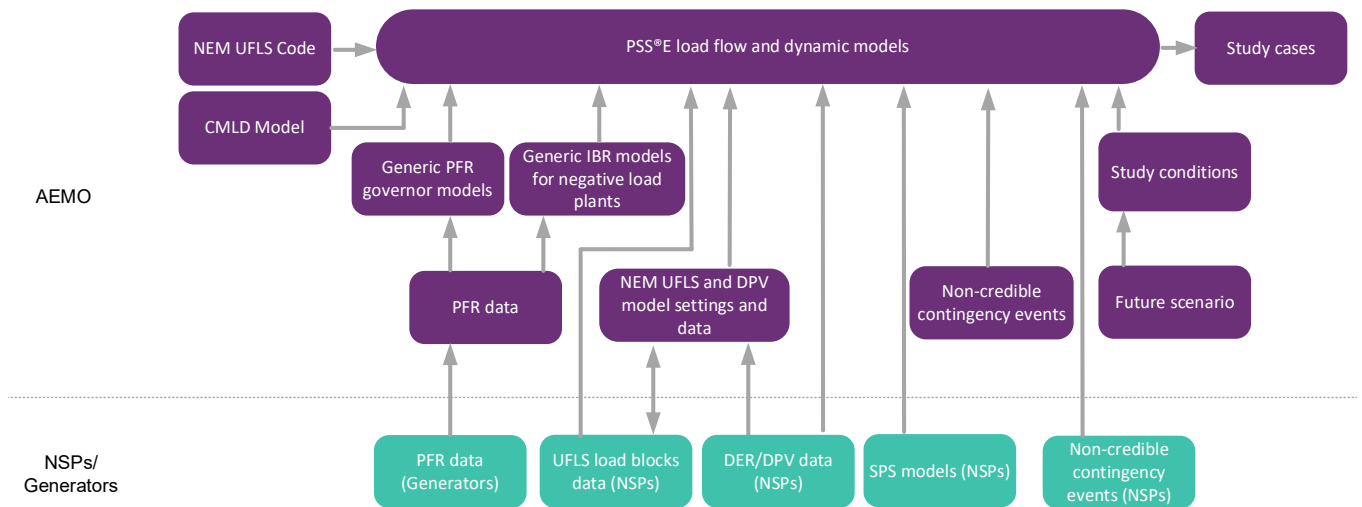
NEM UFLS Code

PSS®E load flow and dynamic models

Study cases

CMLD Model

Generic PFR governor models

Generic IBR models for negative load plants

Study conditions

AEMO

PFR data

NEM UFLS and DPV model settings and data

Non-credible contingency events

Future scenario

NSPs/ Generators

PFR data (Generators)

UFLS load blocks data (NSPs)

DER/DPV data (NSPs)

SPS models (NSPs)

Non-credible contingency events (NSPs)